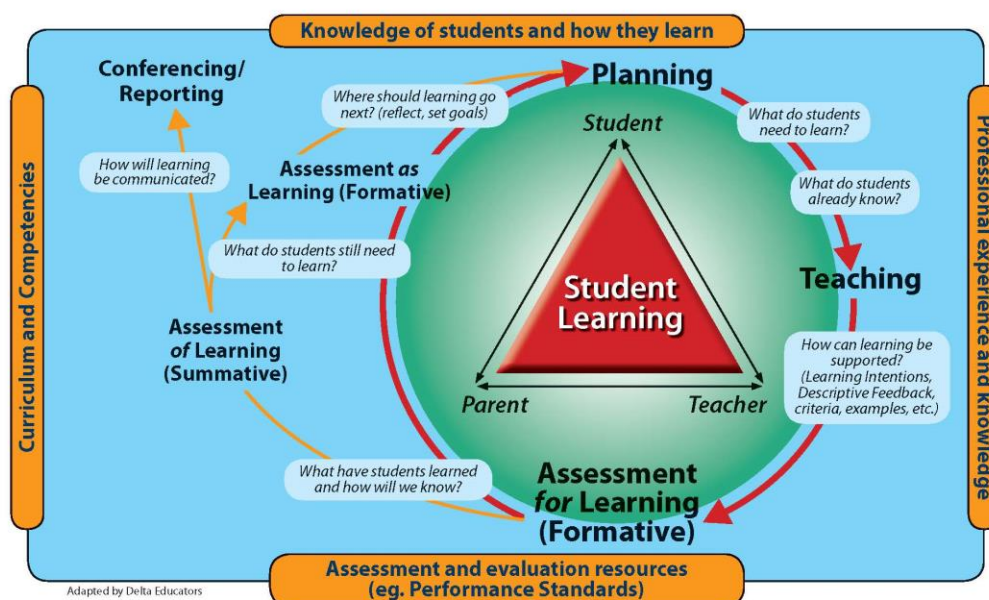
Knowledge of students and how they learn

Curriculum and Competencies

Professional experience and knowledge

Conferencing/ Reporting

How will learning be communicated?

Where should learning go next? (reflect, set goals)

Planning

What do students need to learn?

What do students already know?

Teaching

How can learning be supported? (Learning Intentions, Descriptive Feedback, criteria, examples, etc.)

Assessment *as* Learning (Formative)

What do students still need to learn?

Assessment *of* Learning (Summative)

Student

Student Learning

Parent

Teacher

What have students learned and how will we know?

Assessment *for* Learning (Formative)

Assessment and evaluation resources (eg. Performance Standards)

Adapted by Delta Educators